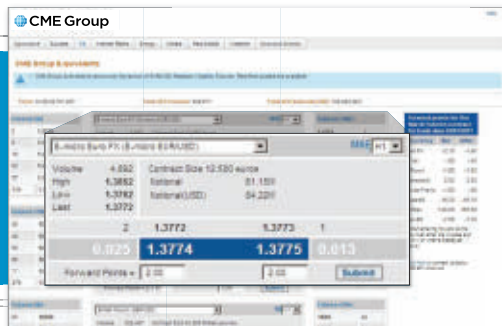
CME Group

E-micro Euro FX (E-micro EUR/USD)

H1

Volume 4,692
High 1.3852
Low 1.3762
Last 1.3772

Contract Size 12,500 euros
Notional 51.15M
Notional(USD) 64.22M

2 1.3772 1.3773 1

0.025 1.3774 1.3775 0.013

Forward Points = 2.00 2.00 Submit